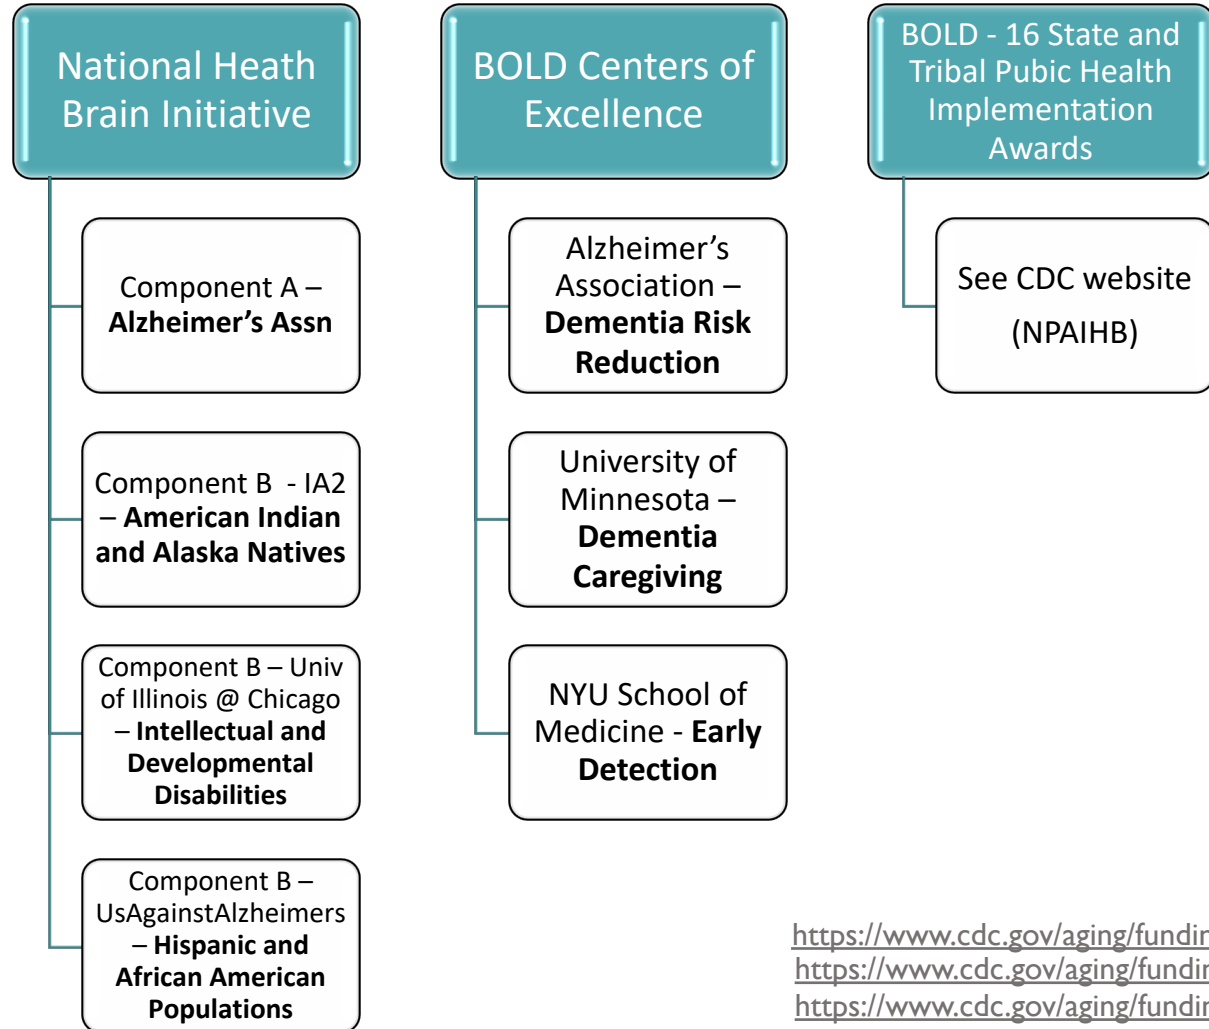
National Heath Brain Initiative

Component A – Alzheimer's Assn

Component B - IA2 – American Indian and Alaska Natives

Component B – Univ of Illinois @ Chicago – Intellectual and Developmental Disabilities

Component B – UsAgainstAlzheimers – Hispanic and African American Populations

BOLD Centers of Excellence

Alzheimer's Association – Dementia Risk Reduction

University of Minnesota – Dementia Caregiving

NYU School of Medicine - Early Detection

BOLD - 16 State and Tribal Pubic Health Implementation Awards

See CDC website (NPAIHB)

https://www.cdc.gov/aging/fundir
https://www.cdc.gov/aging/fundir
https://www.cdc.gov/aging/fundir